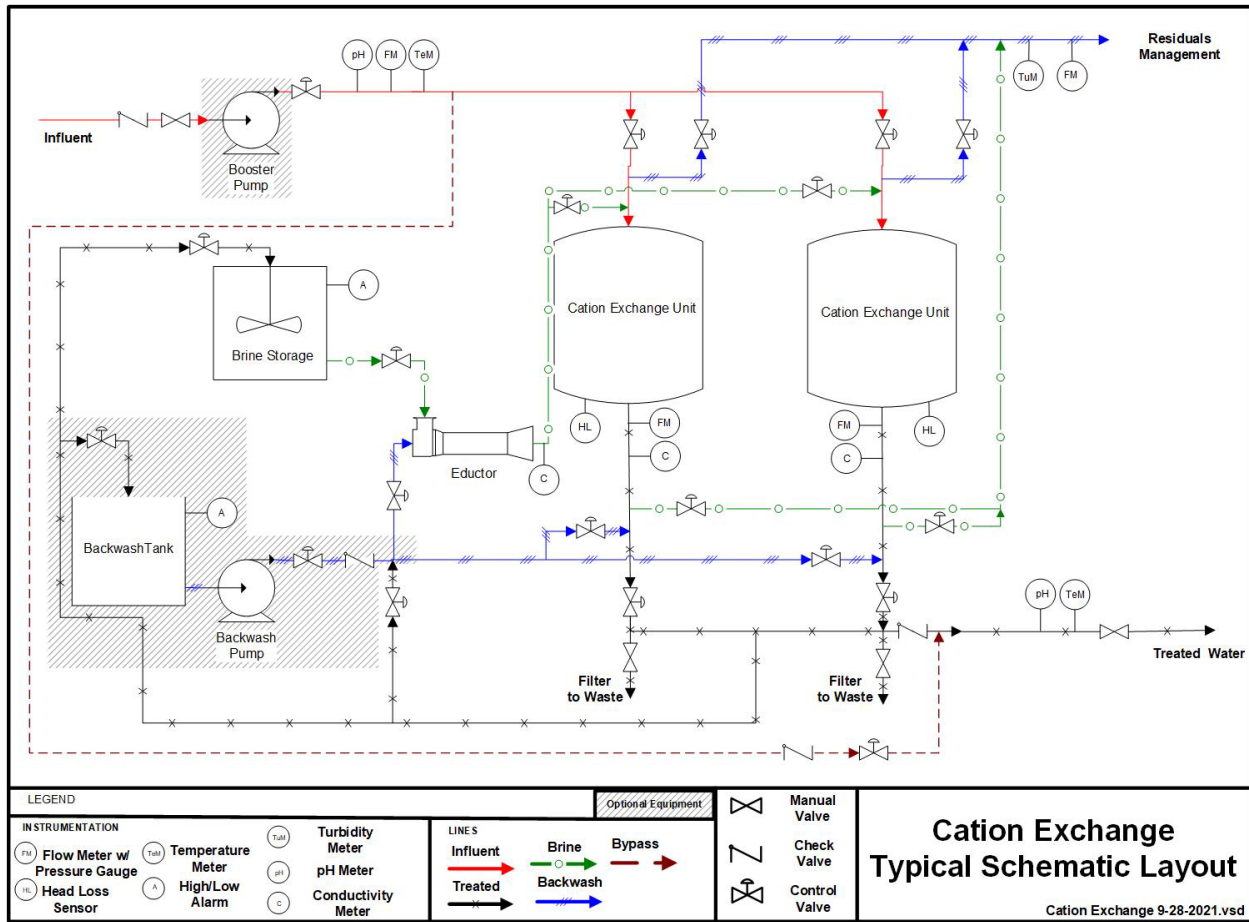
pH FM TeM

Residuals Management

TuM FM

Influent

Booster Pump

A

Brine Storage

Cation Exchange Unit

Cation Exchange Unit

HL FM C

FM HL C

Eductor

C

A

BackwashTank

Backwash Pump

pH TeM

Filter to Waste

Filter to Waste

Treated Water

LEGEND

Optional Equipment

INSTRUMENTATION

FM Flow Meter w/ Pressure Gauge

HL Head Loss Sensor

TeM Temperature Meter

A High/Low Alarm

TuM Turbidity Meter

pH pH Meter

C Conductivity Meter

LINES

Influent

Treated

Brine

Backwash

Bypass

Manual Valve

Check Valve

Control Valve

Cation Exchange Typical Schematic Layout

Cation Exchange 9-28-2021.vsd